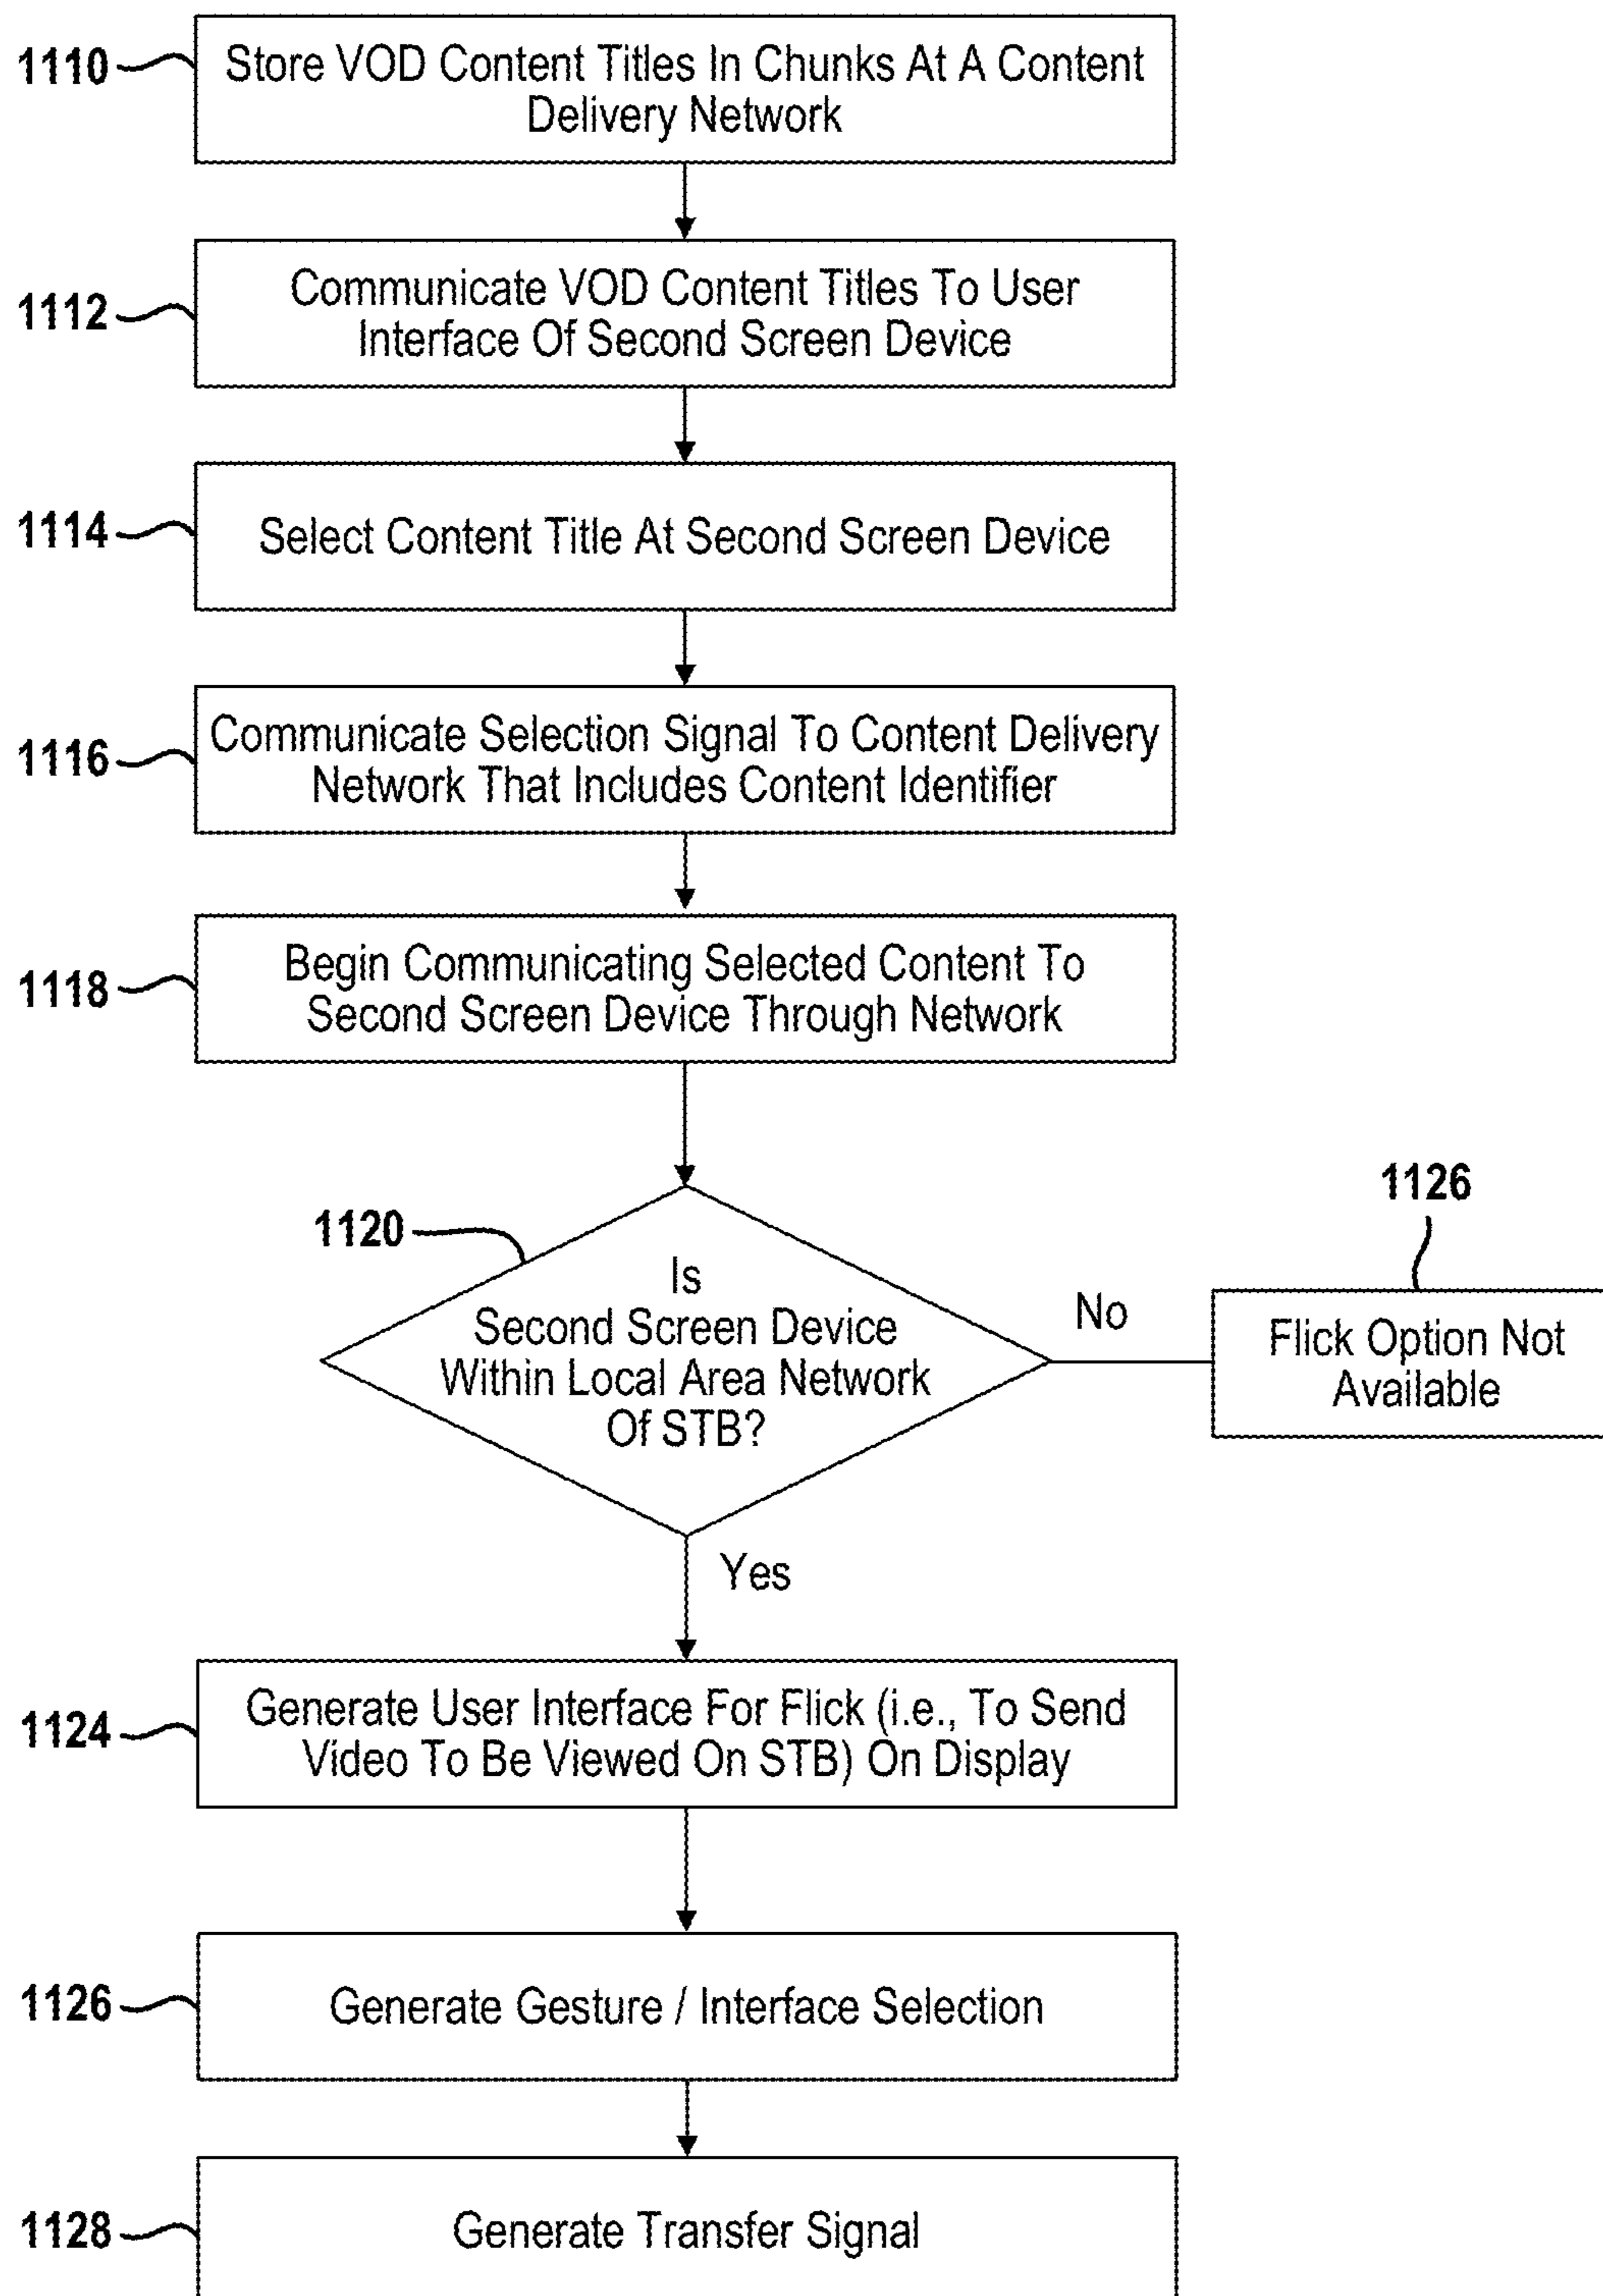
1110
Store VOD Content Titles In Chunks At A Content Delivery Network

1112
Communicate VOD Content Titles To User Interface Of Second Screen Device

1114
Select Content Title At Second Screen Device

1116
Communicate Selection Signal To Content Delivery Network That Includes Content Identifier

1118
Begin Communicating Selected Content To Second Screen Device Through Network

1120
Is Second Screen Device Within Local Area Network Of STB?

No

1126
Flick Option Not Available

Yes

1124
Generate User Interface For Flick (i.e., To Send Video To Be Viewed On STB) On Display

1126
Generate Gesture / Interface Selection

1128
Generate Transfer Signal